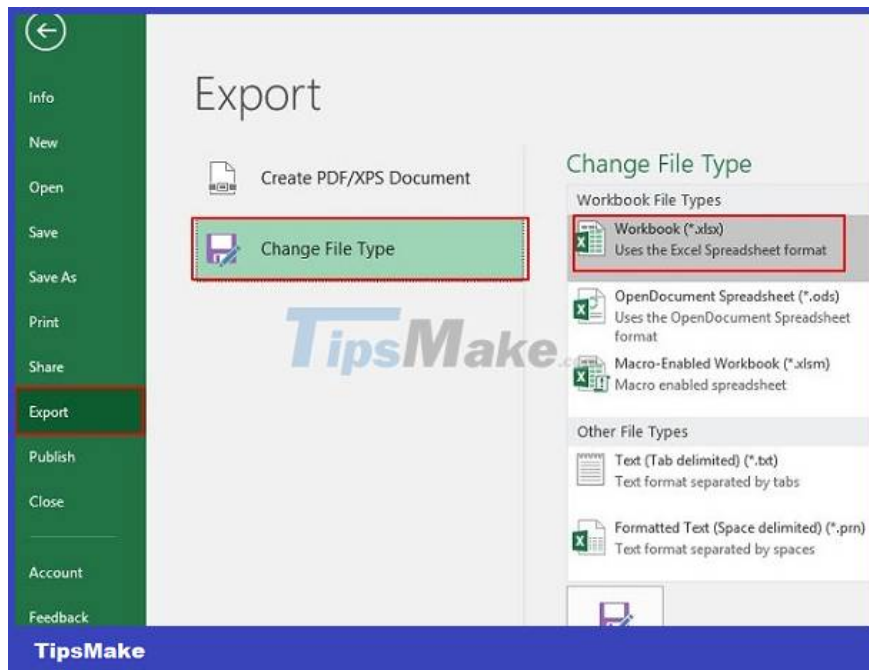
Info
New
Open
Save
Save As
Print
Share
Export
Publish
Close
Account
Feedback

Export

Create PDF/XPS Document

Change File Type

Change File Type

Workbook File Types

Workbook (*.xlsx)
Uses the Excel Spreadsheet format

OpenDocument Spreadsheet (*.ods)
Uses the OpenDocument Spreadsheet format

Macro-Enabled Workbook (*.xlsm)
Macro enabled spreadsheet

Other File Types

Text (Tab delimited) (*.txt)
Text format separated by tabs

Formatted Text (Space delimited) (*.prn)
Text format separated by spaces

TipsMake

TipsMake